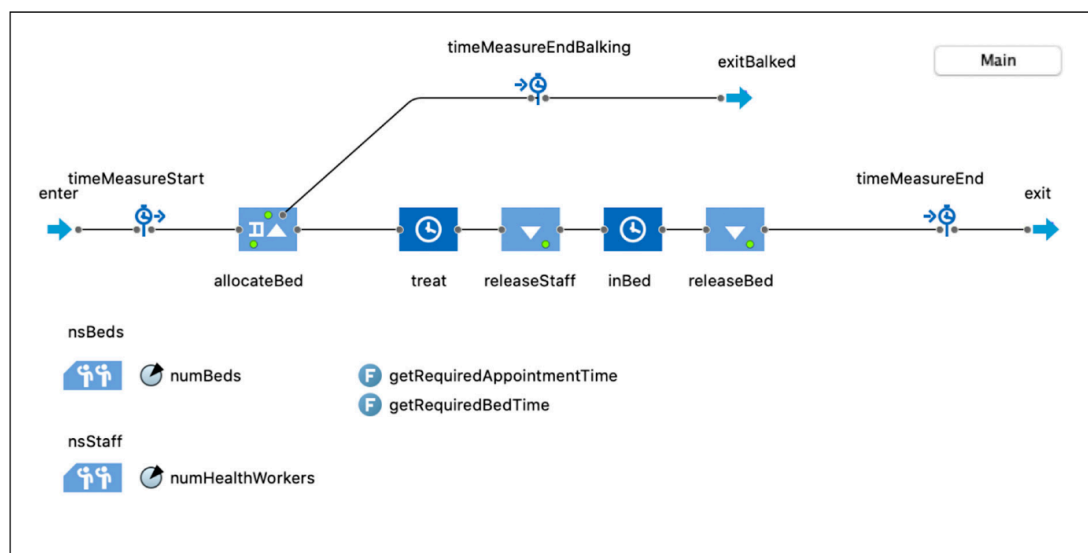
timeMeasureEndBalking

exitBalked

Main

timeMeasureStart

enter

timeMeasureEnd

exit

allocateBed

treat

releaseStaff

inBed

releaseBed

nsBeds

numBeds

getRequiredAppointmentTime

getRequiredBedTime

nsStaff

numHealthWorkers